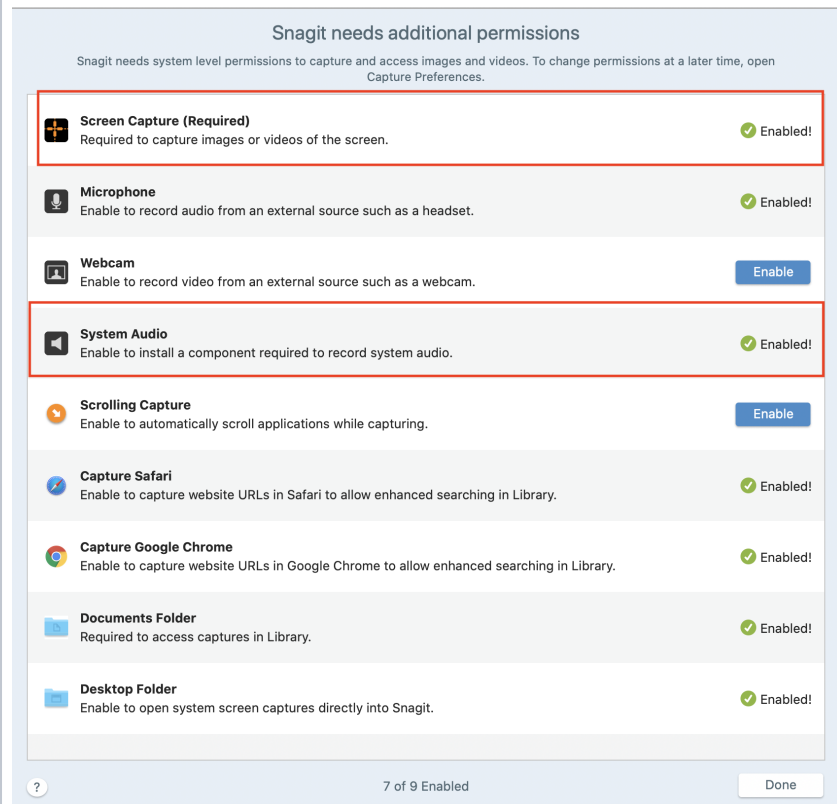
Snagit needs additional permissions

Snagit needs system level permissions to capture and access images and videos. To change permissions at a later time, open Capture Preferences.

Screen Capture (Required)
Required to capture images or videos of the screen.
Enabled!

Microphone
Enable to record audio from an external source such as a headset.
Enabled!

Webcam
Enable to record video from an external source such as a webcam.
Enable

System Audio
Enable to install a component required to record system audio.
Enabled!

Scrolling Capture
Enable to automatically scroll applications while capturing.
Enable

Capture Safari
Enable to capture website URLs in Safari to allow enhanced searching in Library.
Enabled!

Capture Google Chrome
Enable to capture website URLs in Google Chrome to allow enhanced searching in Library.
Enabled!

Documents Folder
Required to access captures in Library.
Enabled!

Desktop Folder
Enable to open system screen captures directly into Snagit.
Enabled!

?
7 of 9 Enabled
Done